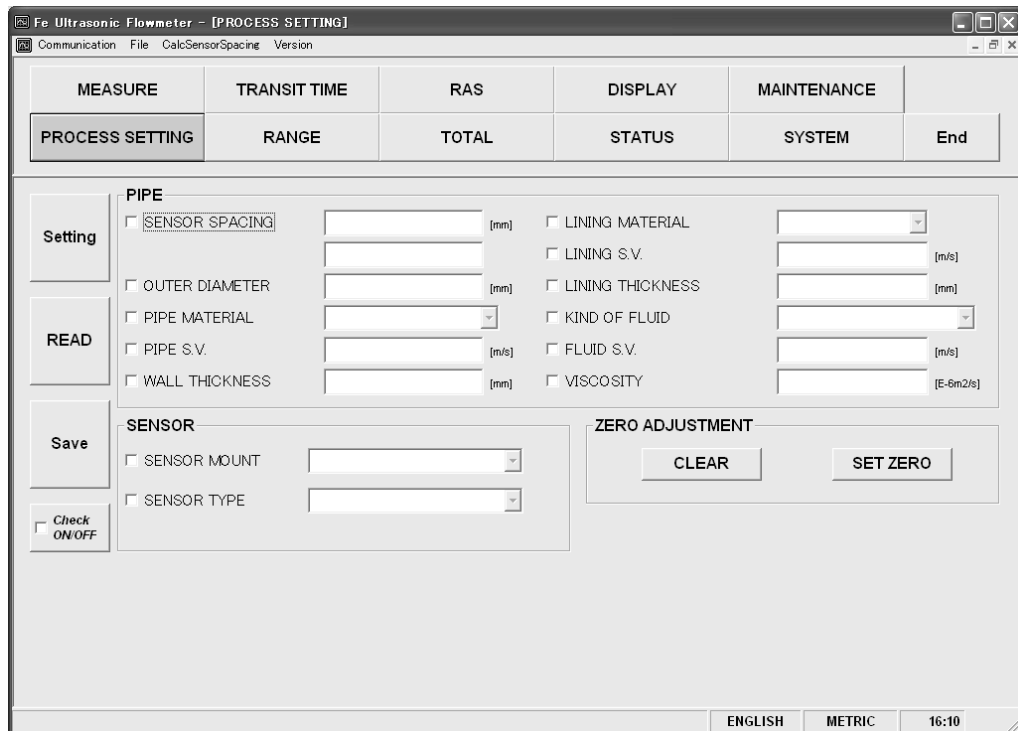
Fe Ultrasonic Flowmeter - [PROCESS SETTING]

Communication File CalcSensorSpacing Version

| MEASURE | TRANSIT TIME | RAS | DISPLAY | MAINTENANCE | |
|---|---|---|---|---|---|
| PROCESS SETTING | RANGE | TOTAL | STATUS | SYSTEM | End |

Setting

READ

Save

Check ON/OFF

PIPE

SENSOR SPACING [mm]

OUTER DIAMETER [mm]

PIPE MATERIAL

PIPE S.V. [m/s]

WALL THICKNESS [mm]

LINING MATERIAL

LINING S.V. [m/s]

LINING THICKNESS [mm]

KIND OF FLUID

FLUID S.V. [m/s]

VISCOSITY [E-6m2/s]

SENSOR

SENSOR MOUNT

SENSOR TYPE

ZERO ADJUSTMENT

CLEAR

SET ZERO

ENGLISH METRIC 16:10